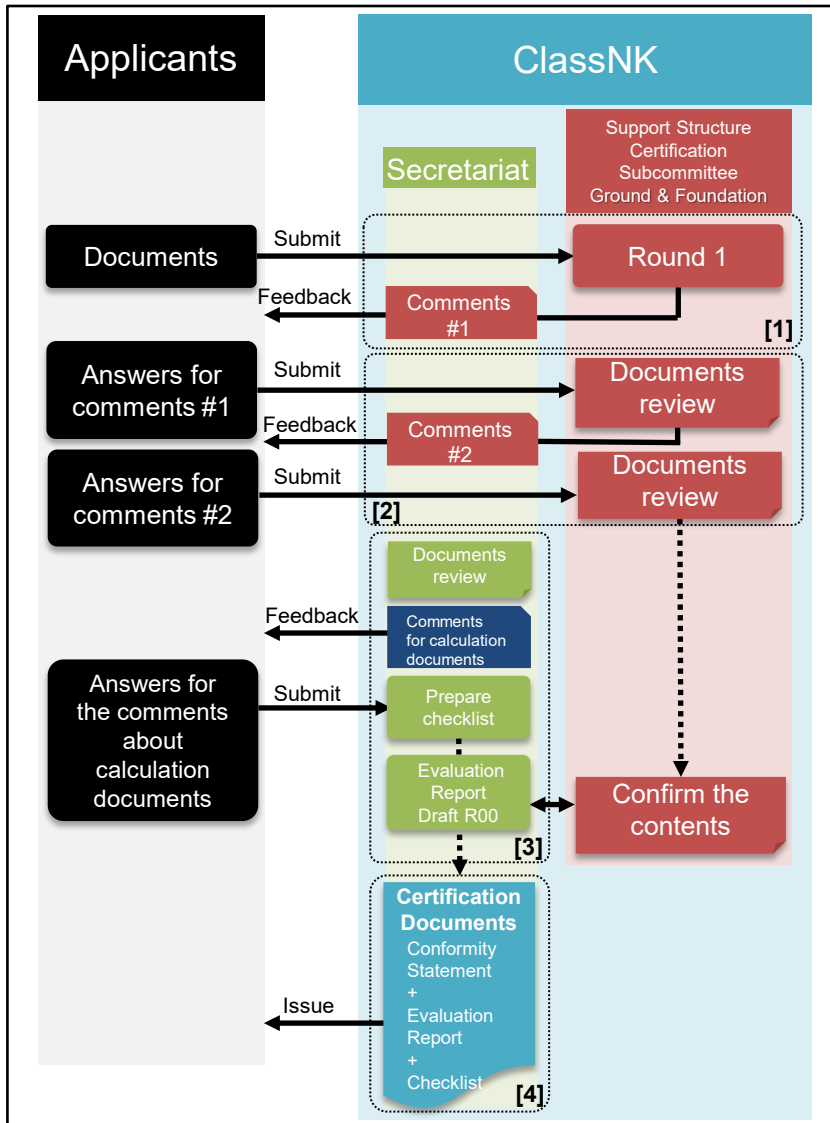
Applicants

ClassNK

Secretariat

Support Structure Certification Subcommittee Ground & Foundation

Documents

Submit

Round 1

Feedback

Comments #1

[1]

Answers for comments #1

Submit

Documents review

Feedback

Comments #2

Answers for comments #2

Submit

Documents review

[2]

Documents review

Feedback

Comments for calculation documents

Answers for the comments about calculation documents

Submit

Prepare checklist

Evaluation Report Draft R00

Confirm the contents

[3]

Certification Documents

Conformity Statement + Evaluation Report + Checklist

Issue

[4]